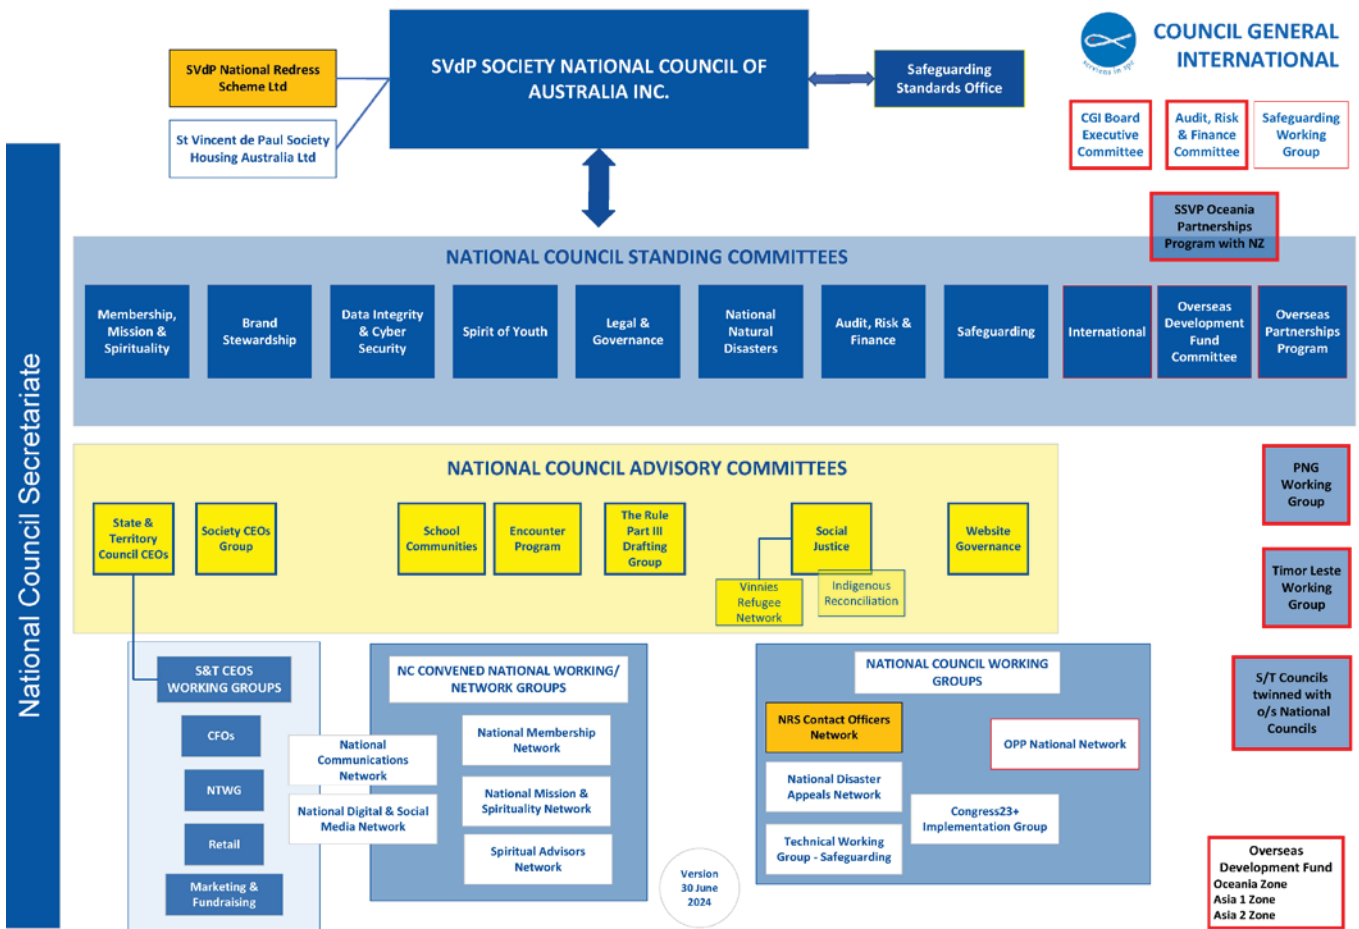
SVdP National Redress Scheme Ltd

St Vincent de Paul Society Housing Australia Ltd

SVdP SOCIETY NATIONAL COUNCIL OF AUSTRALIA INC.

Safeguarding Standards Office

serviens in spe

COUNCIL GENERAL INTERNATIONAL

CGI Board Executive Committee

Audit, Risk & Finance Committee

Safeguarding Working Group

SSVP Oceania Partnerships Program with NZ

National Council Secretariate

NATIONAL COUNCIL STANDING COMMITTEES

Membership, Mission & Spirituality

Brand Stewardship

Data Integrity & Cyber Security

Spirit of Youth

Legal & Governance

National Natural Disasters

Audit, Risk & Finance

Safeguarding

International

Overseas Development Fund Committee

Overseas Partnerships Program

NATIONAL COUNCIL ADVISORY COMMITTEES

State & Territory Council CEOs

Society CEOs Group

School Communities

Encounter Program

The Rule Part III Drafting Group

Social Justice

Vinnies Refugee Network

Indigenous Reconciliation

Website Governance

PNG Working Group

Timor Leste Working Group

S/T Councils twinned with o/s National Councils

S&T CEOS WORKING GROUPS

CFOs

NTWG

Retail

Marketing & Fundraising

NC CONVENED NATIONAL WORKING/ NETWORK GROUPS

National Communications Network

National Digital & Social Media Network

National Membership Network

National Mission & Spirituality Network

Spiritual Advisors Network

Version 30 June 2024

NATIONAL COUNCIL WORKING GROUPS

NRS Contact Officers Network

OPP National Network

National Disaster Appeals Network

Congress23+ Implementation Group

Technical Working Group - Safeguarding

Overseas Development Fund
Oceania Zone
Asia 1 Zone
Asia 2 Zone